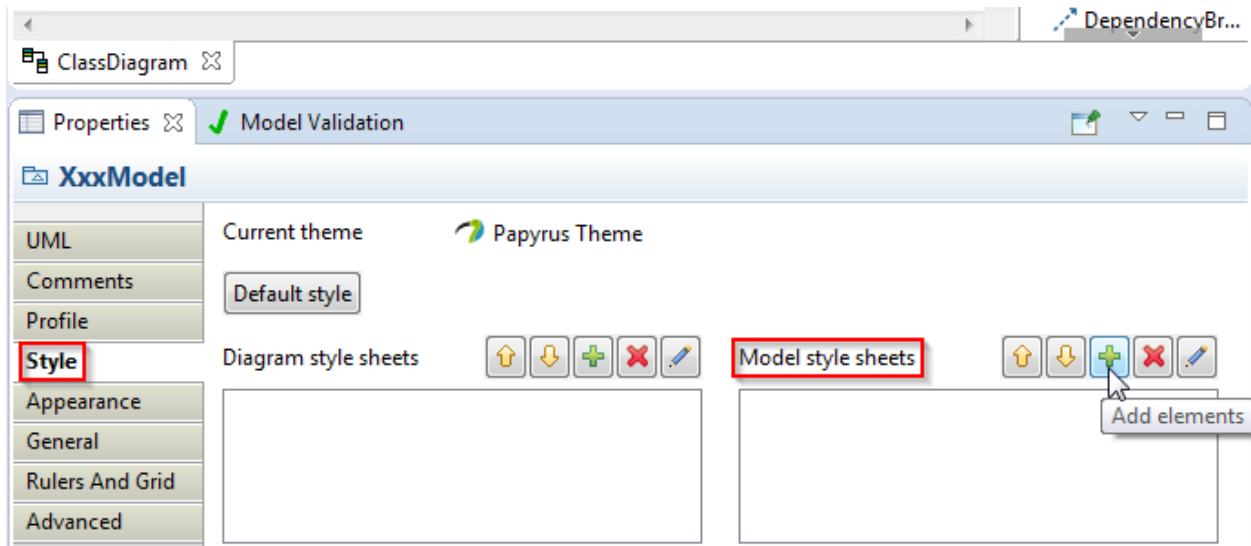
DependencyBr...

ClassDiagram

Properties
Model Validation

XxxModel

UML
Comments
Profile
Style
Appearance
General
Rulers And Grid
Advanced

Current theme
Papyrus Theme

Default style

Diagram style sheets

Model style sheets

Add elements